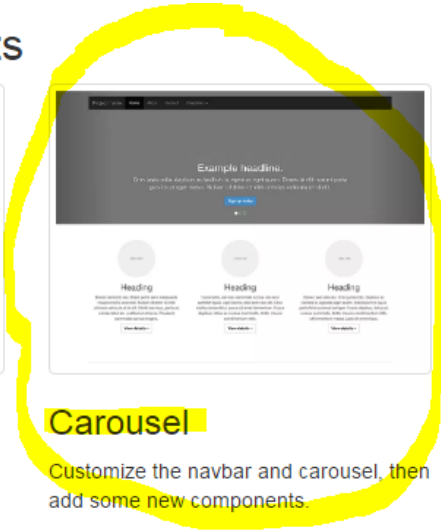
ts

Project name Home About Contact Dropdown

Example headline.

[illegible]

Sign up today

Heading

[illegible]

View details »

Heading

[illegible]

View details »

Heading

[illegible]

View details »

Carousel

Customize the navbar and carousel, then add some new components.